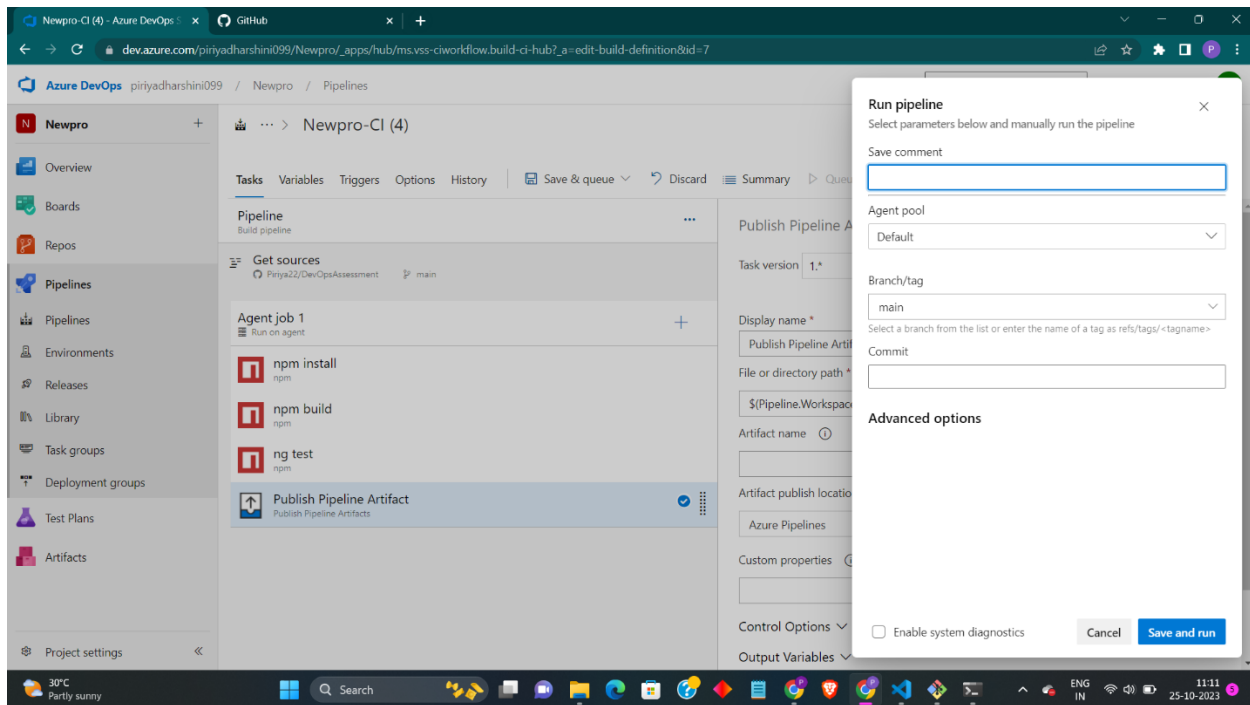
Newpro-CI (4) - Azure DevOps S
GitHub
dev.azure.com/piriyadharshini099/Newpro/_apps/hub/ms.vss-ciworkflow.build-ci-hub?_a=edit-build-definition&id=7

Azure DevOps piriyadharshini099 / Newpro / Pipelines

Newpro
Overview
Boards
Repos
Pipelines
Pipelines
Environments
Releases
Library
Task groups
Deployment groups
Test Plans
Artifacts
Project settings

··· > Newpro-CI (4)

Tasks Variables Triggers Options History Save & queue Discard Summary Queu

Pipeline
Build pipeline
Get sources
Piriya22/DevOpsAssessment main
Agent job 1
Run on agent
npm install
npm
npm build
npm
ng test
npm
Publish Pipeline Artifact
Publish Pipeline Artifacts

Publish Pipeline A
Task version 1.*
Display name *
Publish Pipeline Artif
File or directory path *
$(Pipeline.Workspace
Artifact name
Artifact publish locatio
Azure Pipelines
Custom properties
Control Options
Output Variables

Run pipeline
Select parameters below and manually run the pipeline
Save comment
Agent pool
Default
Branch/tag
main
Select a branch from the list or enter the name of a tag as refs/tags/<tagname>
Commit
Advanced options
Enable system diagnostics
Cancel
Save and run

30°C
Partly sunny
Search
ENG
IN
11:11
25-10-2023